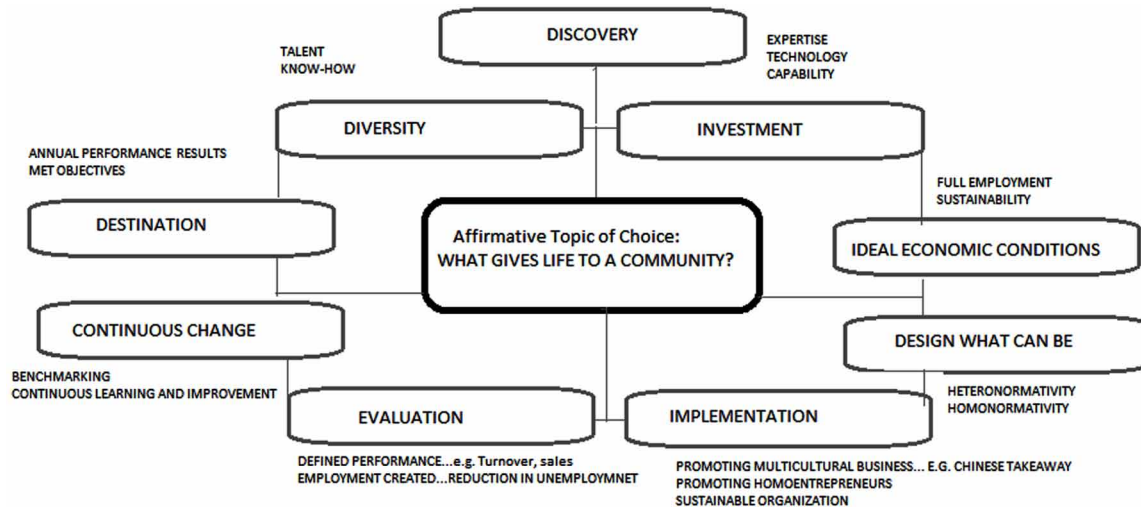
DISCOVERY

TALENT
KNOW-HOW

EXPERTISE
TECHNOLOGY
CAPABILITY

DIVERSITY

INVESTMENT

ANNUAL PERFORMANCE RESULTS
MET OBJECTIVES

FULL EMPLOYMENT
SUSTAINABILITY

DESTINATION

Affirmative Topic of Choice:
WHAT GIVES LIFE TO A COMMUNITY?

IDEAL ECONOMIC CONDITIONS

CONTINUOUS CHANGE

DESIGN WHAT CAN BE

BENCHMARKING
CONTINUOUS LEARNING AND IMPROVEMENT

HETERONORMATIVITY
HOMONORMATIVITY

EVALUATION

IMPLEMENTATION

DEFINED PERFORMANCE...e.g. Turnover, sales
EMPLOYMENT CREATED...REDUCTION IN UNEMPLOYMNET

PROMOTING MULTICULTURAL BUSINESS... E.G. CHINESE TAKEAWAY
PROMOTING HOMOENTREPRENEURS
SUSTAINABLE ORGANIZATION